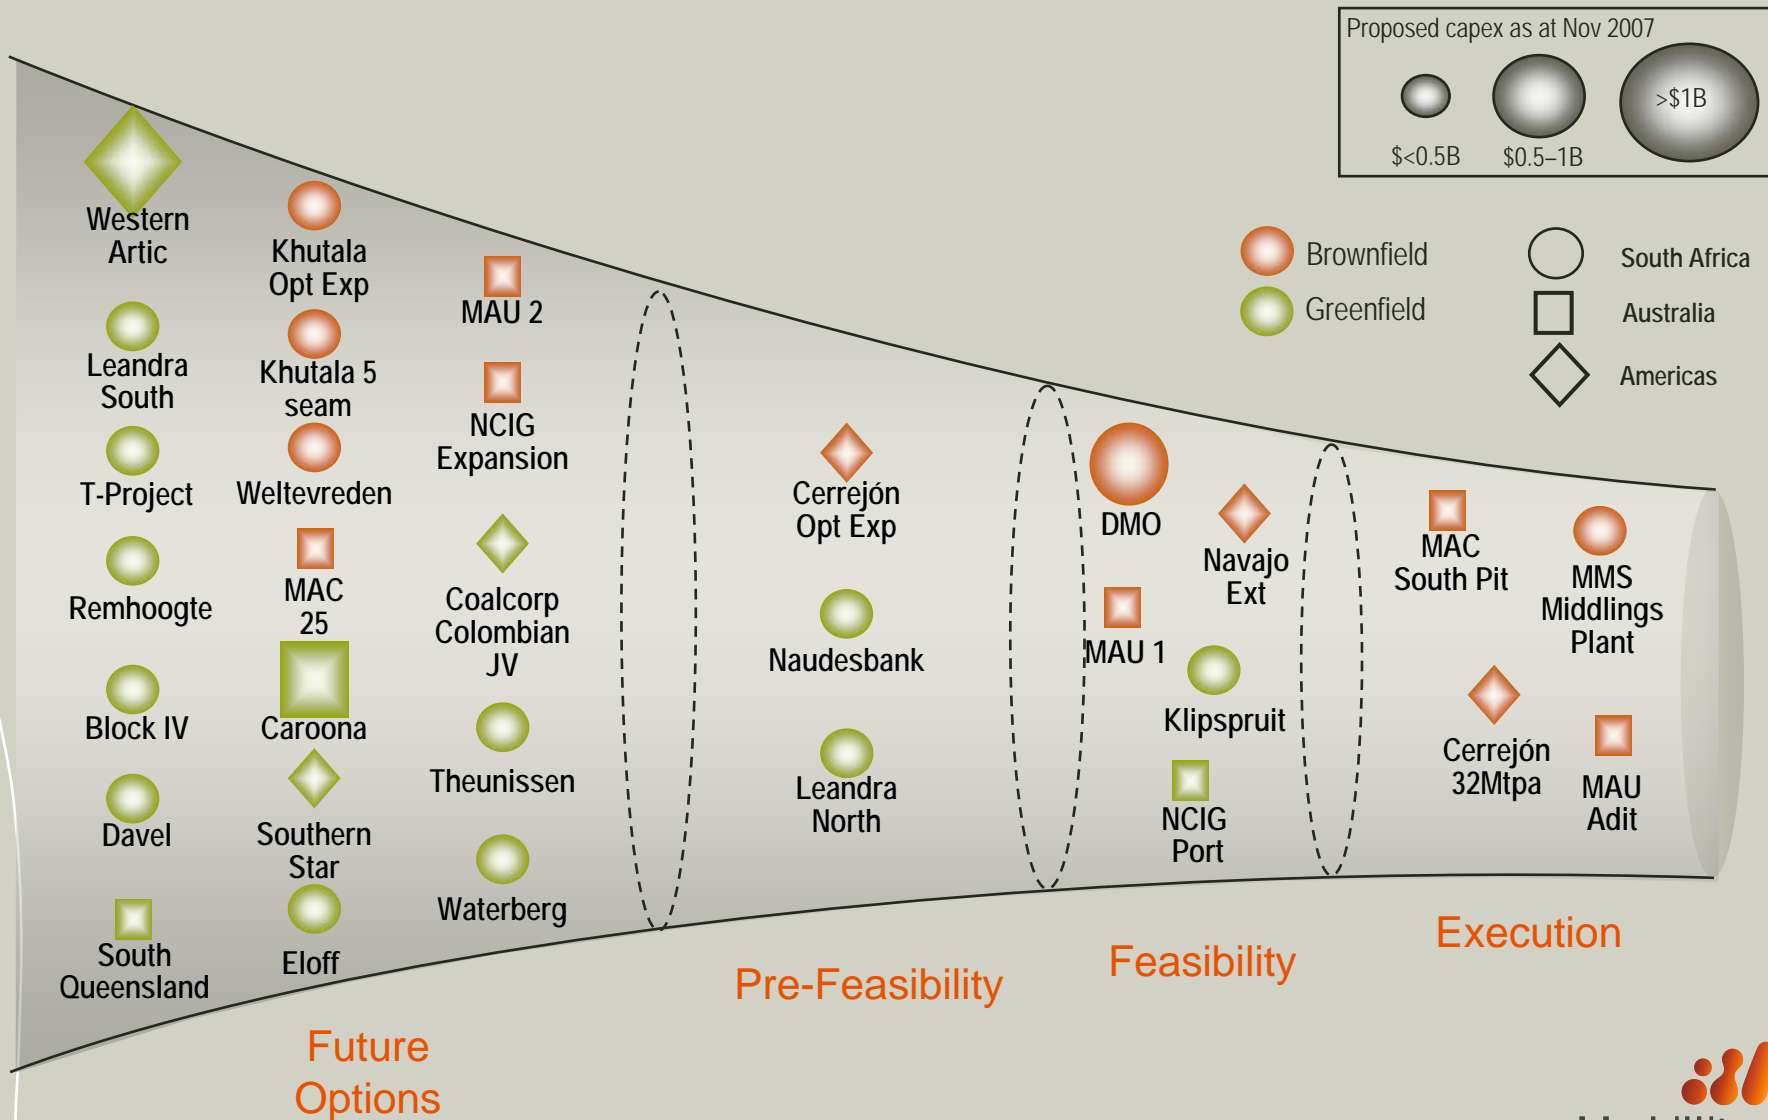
Proposed capex as at Nov 2007

$<0.5B

$0.5–1B

>$1B

Brownfield

Greenfield

South Africa

Australia

Americas

Western Artic

Leandra South

T-Project

Remhoogte

Block IV

Davel

South Queensland

Khutala Opt Exp

Khutala 5 seam

Weltevreden

MAC 25

Caroona

Southern Star

Eloff

MAU 2

NCIG Expansion

Coalcorp Colombian JV

Theunissen

Waterberg

Cerrejón Opt Exp

Naudesbank

Leandra North

DMO

Navajo Ext

MAU 1

Klipspruit

NCIG Port

MAC South Pit

MMS Middlings Plant

Cerrejón 32Mtpa

MAU Adit

Future Options

Pre-Feasibility

Feasibility

Execution